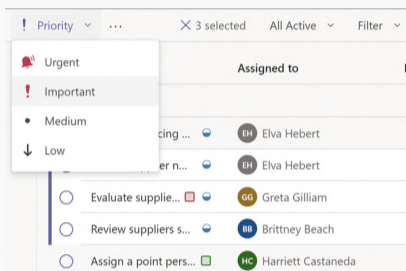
! Priority ⌄ ···
✕ 3 selected
All Active ⌄
Filter ⌄

Urgent
! Important
Medium
Low

Assigned to

...cing ...
EH Elva Hebert
...pplier n...
EH Elva Hebert
Evaluate supplie...
GG Greta Gilliam
Review suppliers s...
BB Brittney Beach
Assign a point pers...
HC Harriett Castaneda